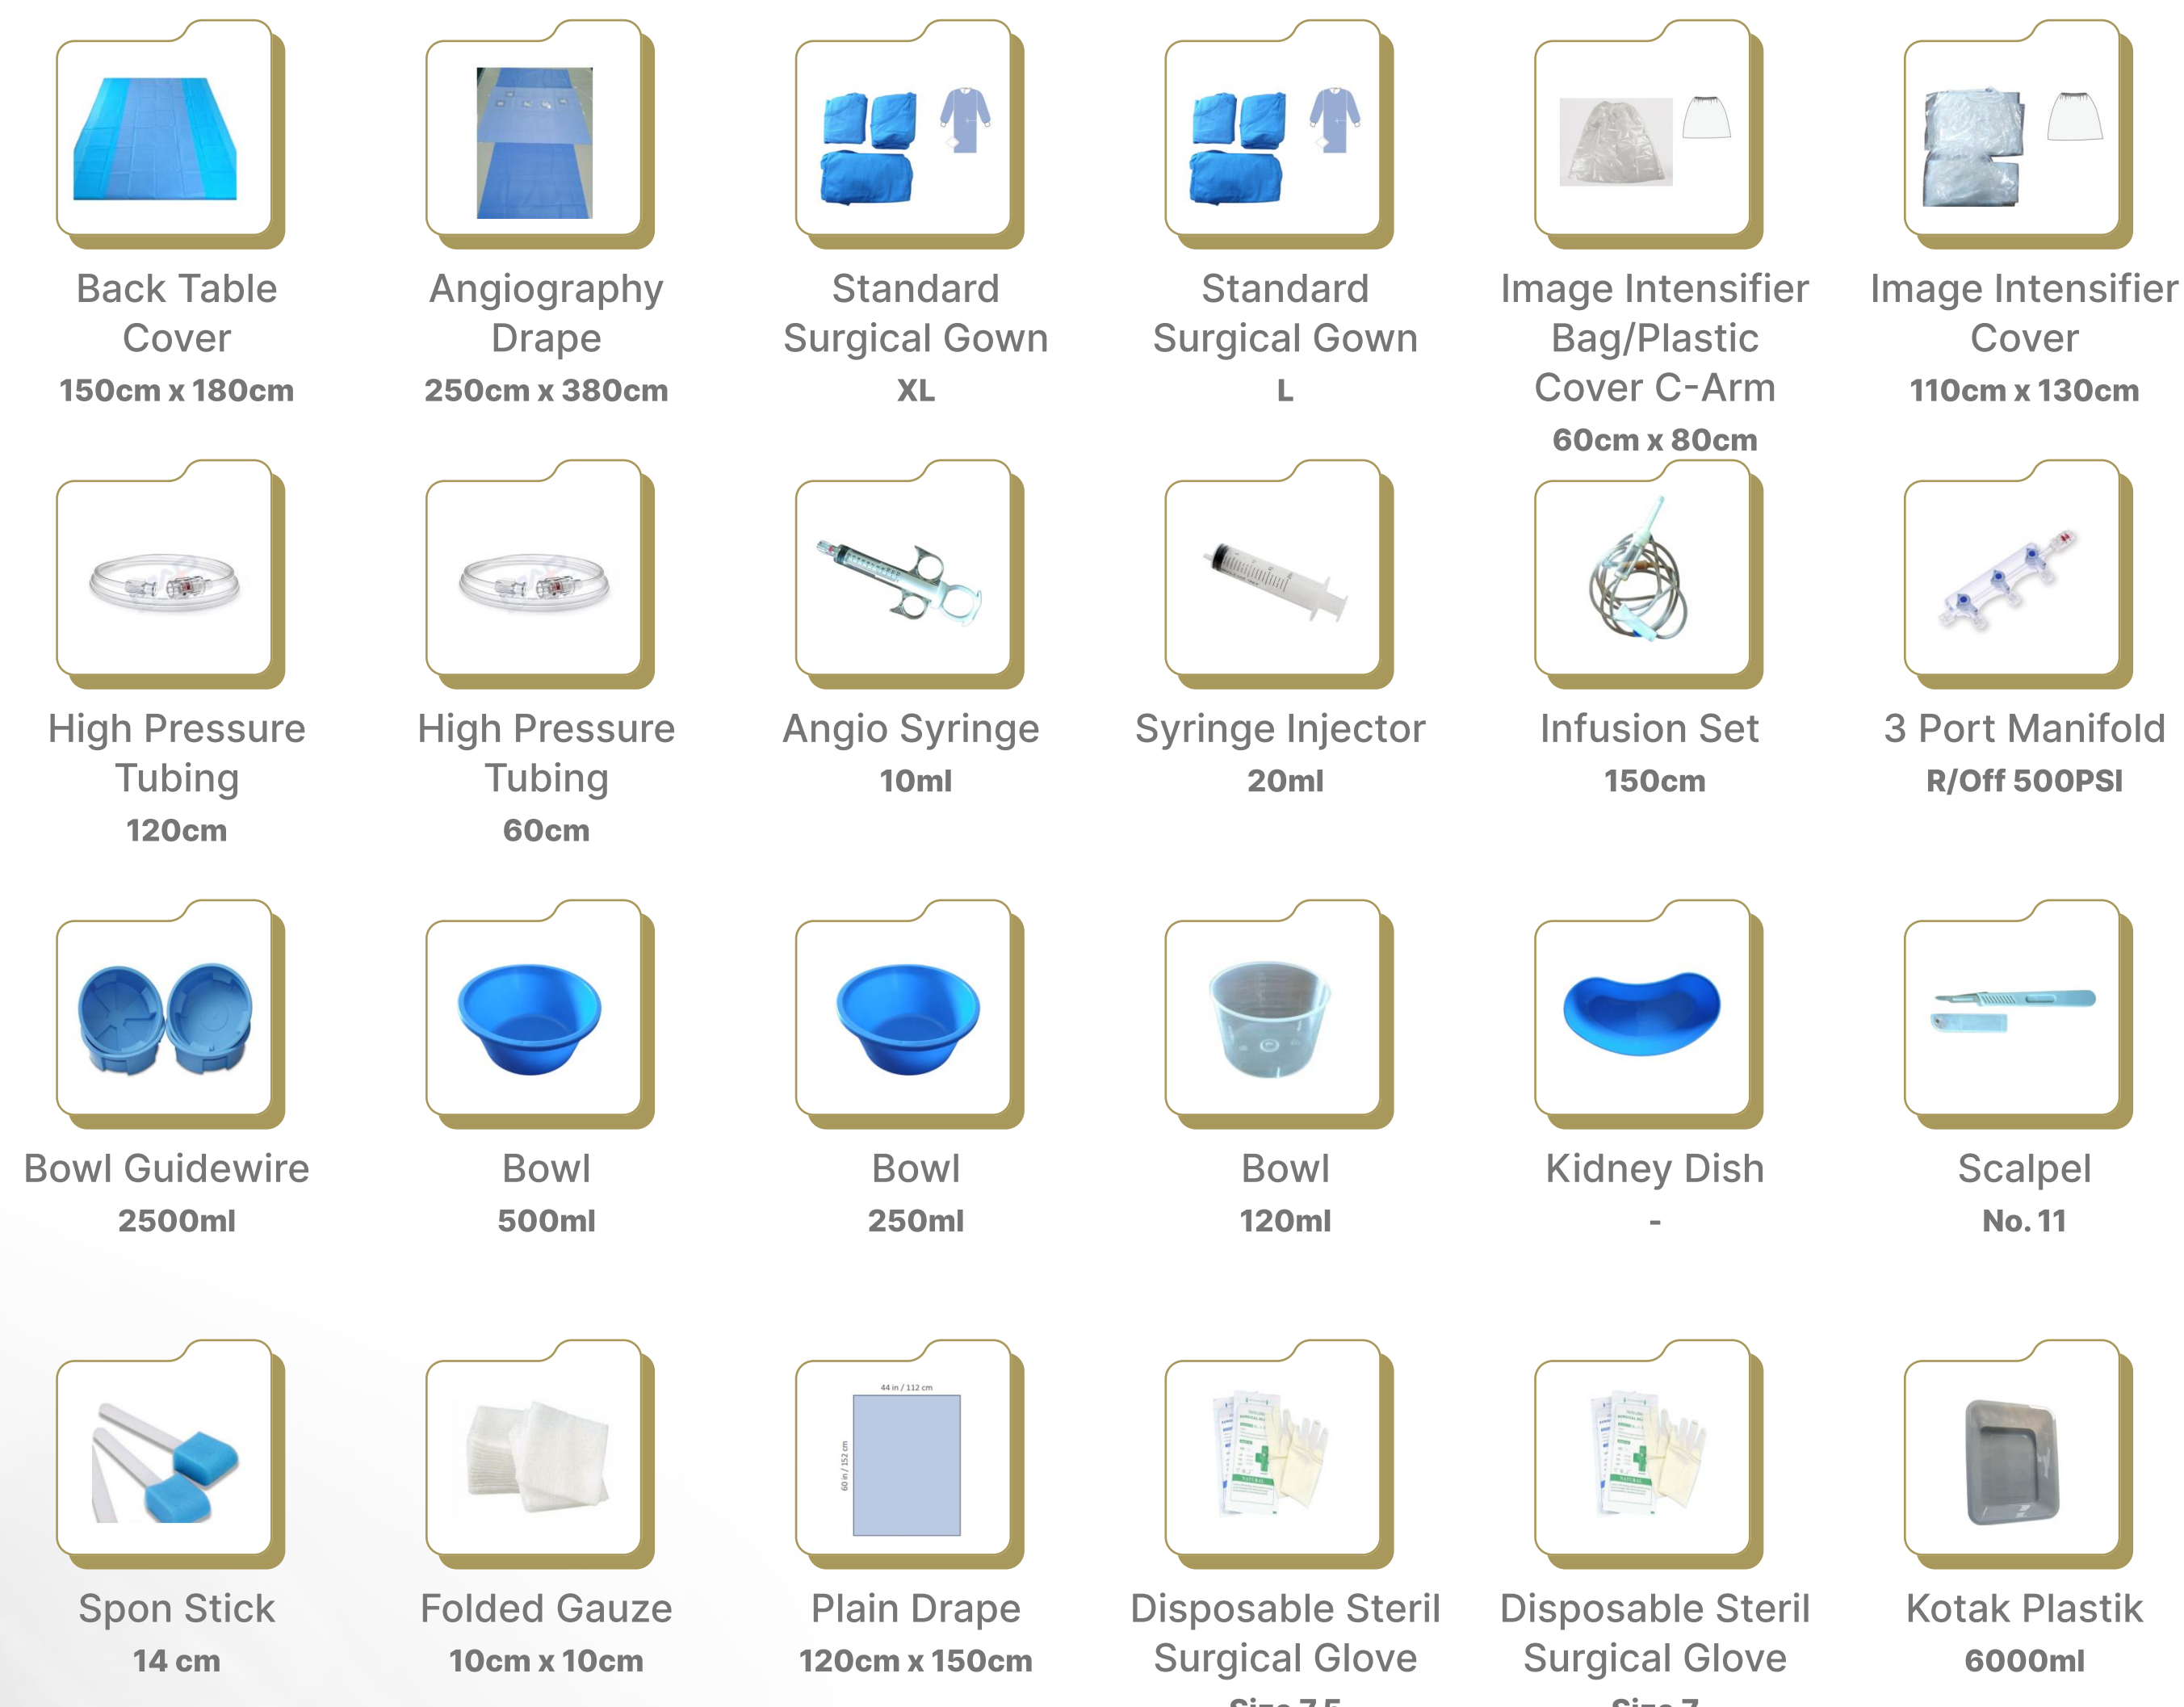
Back Table Cover
150cm x 180cm

Angiography Drape
250cm x 380cm

Standard Surgical Gown
XL

Standard Surgical Gown
L

Image Intensifier Bag/Plastic Cover C-Arm
60cm x 80cm

Image Intensifier Cover
110cm x 130cm

High Pressure Tubing
120cm

High Pressure Tubing
60cm

Angio Syringe
10ml

Syringe Injector
20ml

Infusion Set
150cm

3 Port Manifold
R/Off 500PSI

Bowl Guidewire
2500ml

Bowl
500ml

Bowl
250ml

Bowl
120ml

Kidney Dish
-

Scalpel
No. 11

Spon Stick
14 cm

Folded Gauze
10cm x 10cm

44 in / 112 cm
60 in / 152 cm
Plain Drape
120cm x 150cm

Disposable Steril Surgical Glove
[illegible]

Disposable Steril Surgical Glove
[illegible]

Kotak Plastik
6000ml